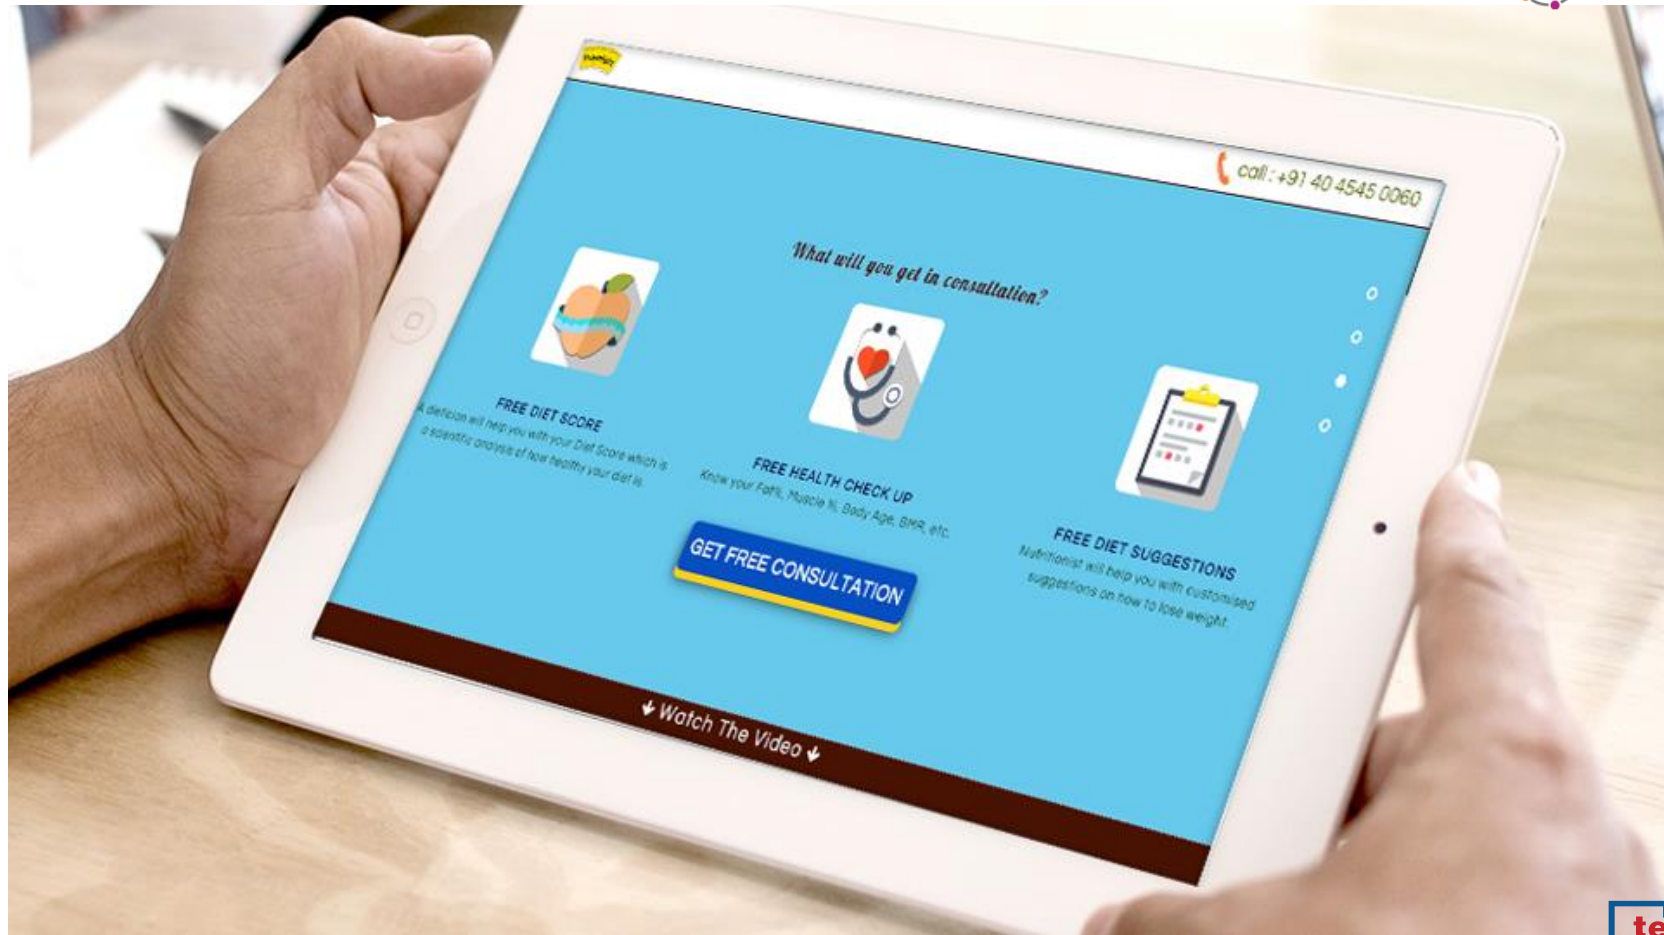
call : +91 40 4545 0060

What will you get in consultation?

FREE DIET SCORE

A dietician will help you with your Diet Score which is a scientific analysis of how healthy your diet is.

FREE HEALTH CHECK UP

Know your Fat%, Muscle %, Body Age, BMR, etc.

FREE DIET SUGGESTIONS

Nutritionist will help you with customised suggestions on how to lose weight.

GET FREE CONSULTATION

Watch The Video

te